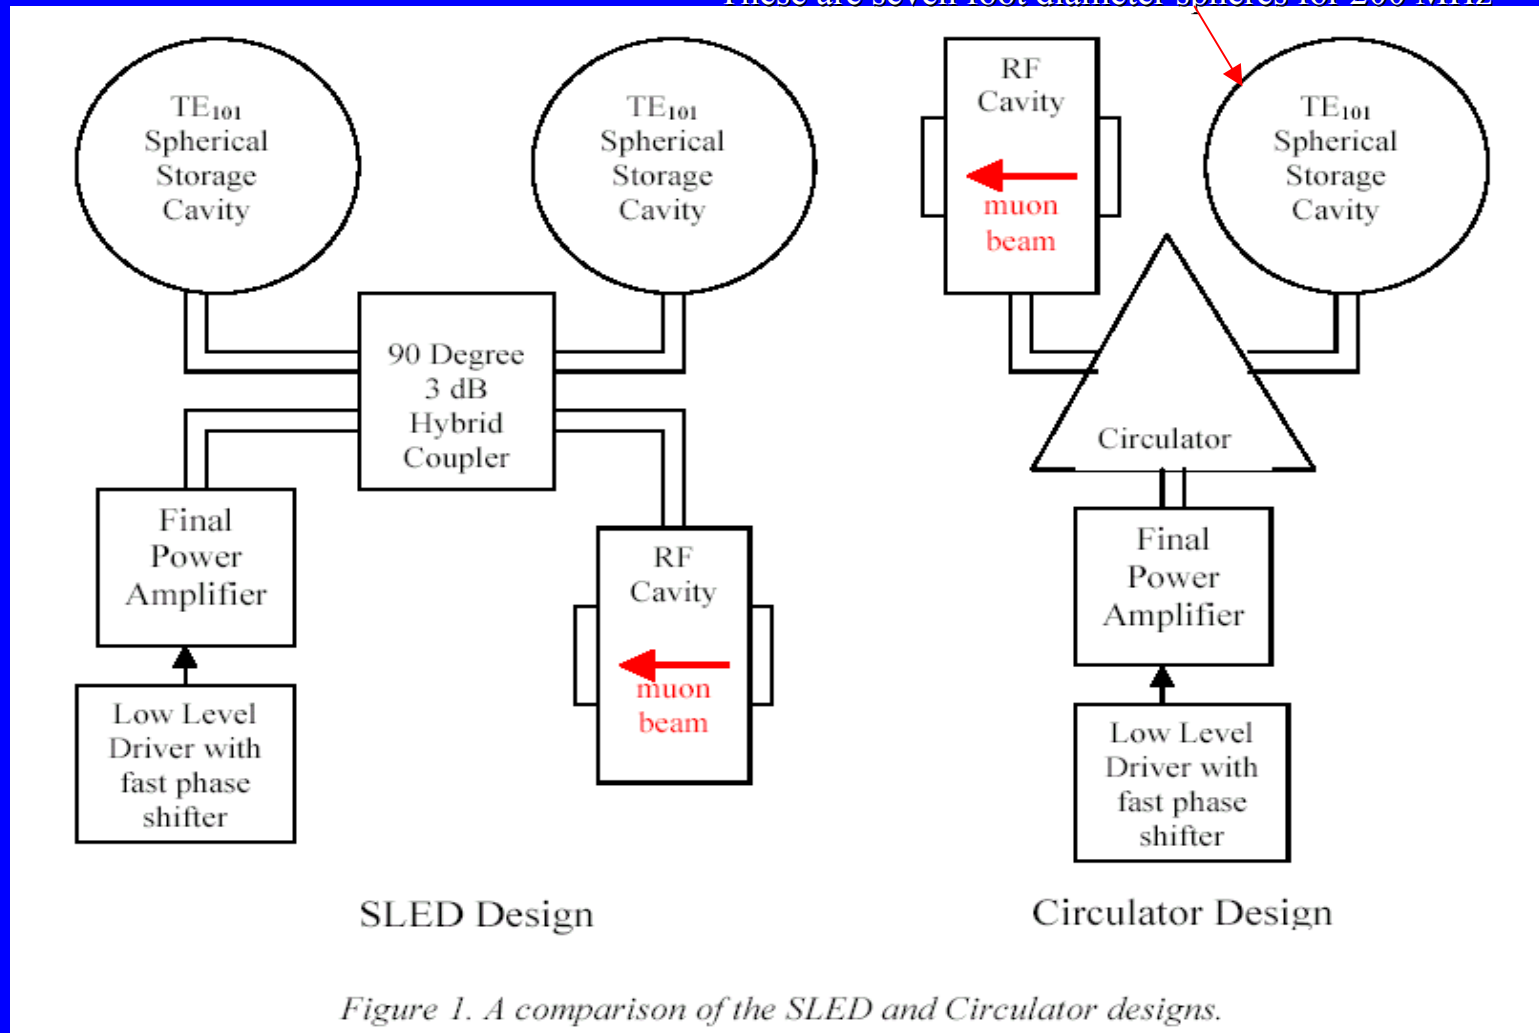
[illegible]

$TE_{101}$ Spherical Storage Cavity

$TE_{101}$ Spherical Storage Cavity

90 Degree 3 dB Hybrid Coupler

Final Power Amplifier

Low Level Driver with fast phase shifter

RF Cavity

muon beam

SLED Design

RF Cavity

muon beam

$TE_{101}$ Spherical Storage Cavity

Circulator

Final Power Amplifier

Low Level Driver with fast phase shifter

Circulator Design

Figure 1. A comparison of the SLED and Circulator designs.